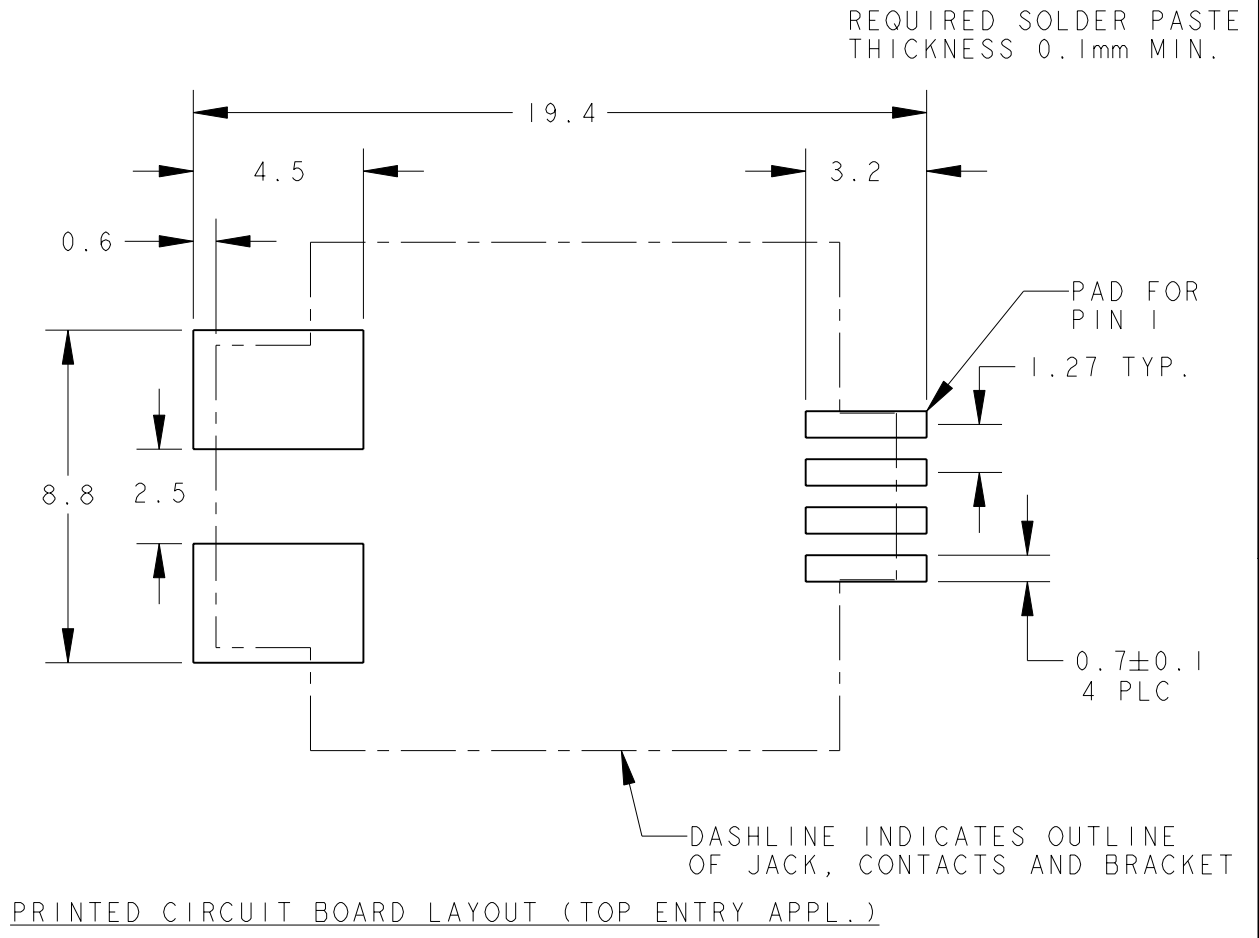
REQUIRED SOLDER PASTE THICKNESS 0.1mm MIN.

19.4

4.5

3.2

0.6

PAD FOR PIN 1

1.27 TYP.

8.8

2.5

$0.7\pm0.1$
4 PLC

DASHLINE INDICATES OUTLINE OF JACK, CONTACTS AND BRACKET

PRINTED CIRCUIT BOARD LAYOUT (TOP ENTRY APPL.)